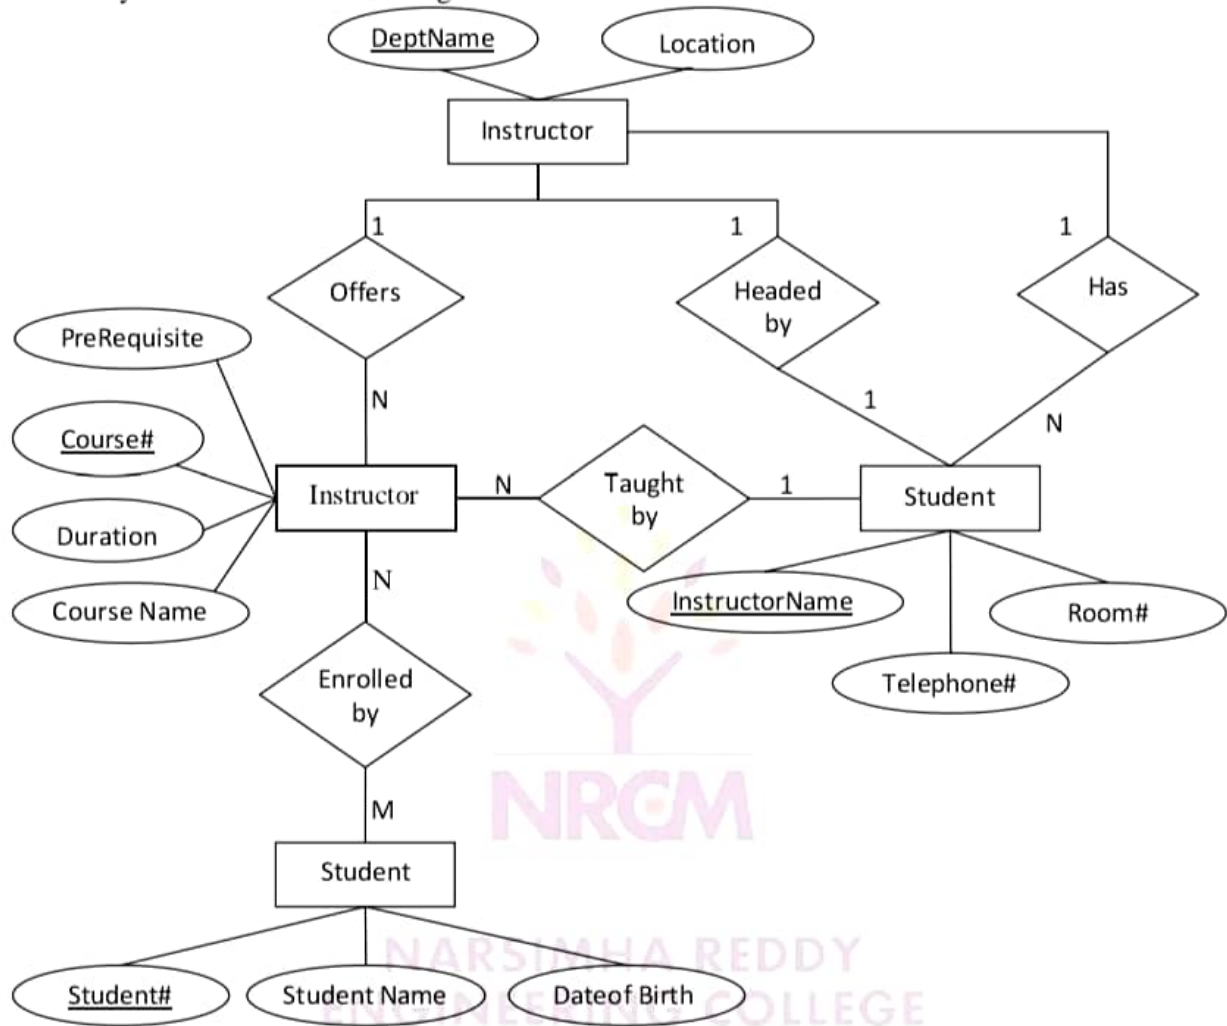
DeptName

Location

Instructor

1

1

1

Offers

Headed by

Has

PreRequisite

N

1

N

Course#

Instructor

N

Taught by

1

Student

Duration

N

InstructorName

Room#

Course Name

Enrolled by

Telephone#

M

NRCM

Student

NARSIMHA REDDY ENGINEERING COLLEGE

Student#

Student Name

Dateof Birth